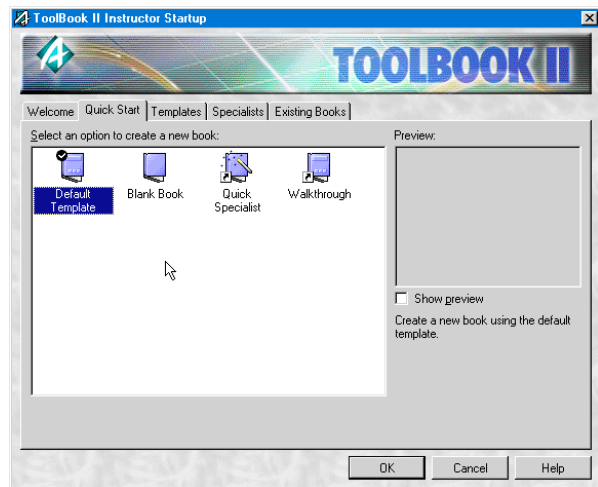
ToolBook II Instructor Startup

TOOLBOOK II

Welcome
Quick Start
Templates
Specialists
Existing Books

Select an option to create a new book:

Default Template
Blank Book
Quick Specialist
Walkthrough

Preview:

Show preview

Create a new book using the default template.

OK
Cancel
Help